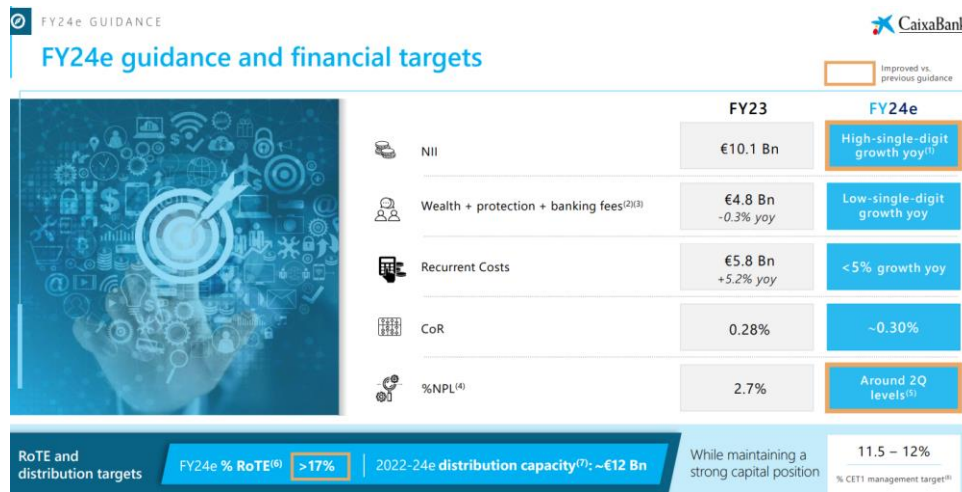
FY24e GUIDANCE

FY24e guidance and financial targets

CaixaBank

Improved vs. previous guidance

| | FY23 | FY24e |
|---|---|---|
| NII | €10.1 Bn | High-single-digit growth yoy$^{(1)}$ |
| Wealth + protection + banking fees$^{(2)(3)}$ | €4.8 Bn -0.3% yoy | Low-single-digit growth yoy |
| Recurrent Costs | €5.8 Bn +5.2% yoy | <5% growth yoy |
| CoR | 0.28% | ~0.30% |
| %NPL$^{(4)}$ | 2.7% | Around 2Q levels$^{(5)}$ |

RoTE and distribution targets

FY24e % RoTE$^{(6)}$ >17%

2022-24e distribution capacity$^{(7)}$: ~€12 Bn

While maintaining a strong capital position

11.5 – 12%

% CET1 management target$^{(8)}$